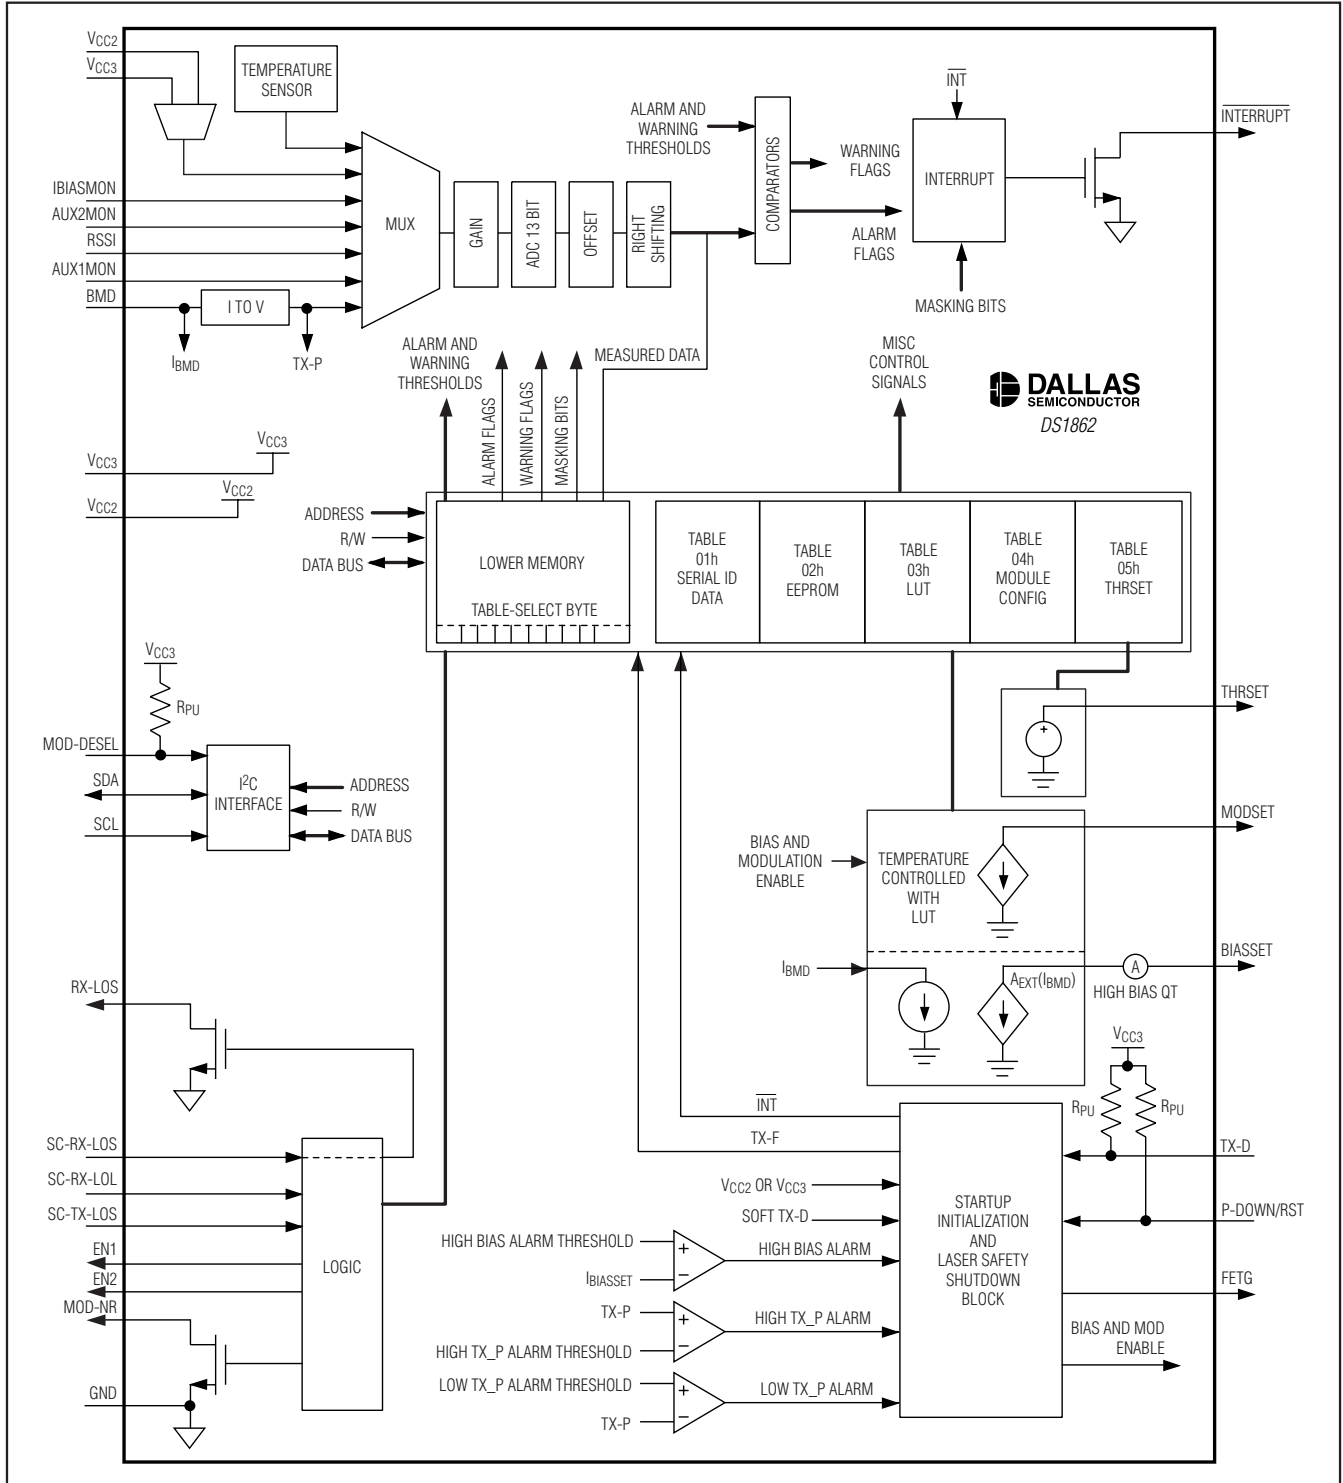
$V_{CC2}$
$V_{CC3}$
TEMPERATURE SENSOR
IBIASMON
AUX2MON
RSSI
AUX1MON
BMD
I TO V
$I_{BMD}$
TX-P
MUX
GAIN
ADC 13 BIT
OFFSET
RIGHT SHIFTING
ALARM AND WARNING THRESHOLDS
COMPARATORS
WARNING FLAGS
ALARM FLAGS
$\overline{INT}$
INTERRUPT
$\overline{INTERRUPT}$
MASKING BITS
ALARM AND WARNING THRESHOLDS
ALARM FLAGS
WARNING FLAGS
MASKING BITS
MEASURED DATA
MISC CONTROL SIGNALS
DALLAS SEMICONDUCTOR
DS1862
$V_{CC3}$
$V_{CC3}$
$V_{CC2}$
$V_{CC2}$
ADDRESS
R/W
DATA BUS
LOWER MEMORY
TABLE-SELECT BYTE
TABLE 01h SERIAL ID DATA
TABLE 02h EEPROM
TABLE 03h LUT
TABLE 04h MODULE CONFIG
TABLE 05h THRSET
$V_{CC3}$
$R_{PU}$
MOD-DESEL
SDA
SCL
$I^2C$ INTERFACE
ADDRESS
R/W
DATA BUS
THRSET
MODSET
BIAS AND MODULATION ENABLE
TEMPERATURE CONTROLLED WITH LUT
BIASSET
$I_{BMD}$
$A_{EXT}(I_{BMD})$
A
HIGH BIAS QT
RX-LOS
$V_{CC3}$
$R_{PU}$
$R_{PU}$
$\overline{INT}$
TX-F
SC-RX-LOS
SC-RX-LOL
SC-TX-LOS
EN1
EN2
MOD-NR
GND
LOGIC
$V_{CC2}$ OR $V_{CC3}$
SOFT TX-D
HIGH BIAS ALARM THRESHOLD
$I_{BIASSET}$
HIGH BIAS ALARM
TX-P
HIGH TX_P ALARM THRESHOLD
HIGH TX_P ALARM
LOW TX_P ALARM THRESHOLD
TX-P
LOW TX_P ALARM
STARTUP INITIALIZATION AND LASER SAFETY SHUTDOWN BLOCK
TX-D
P-DOWN/RST
FETG
BIAS AND MOD ENABLE